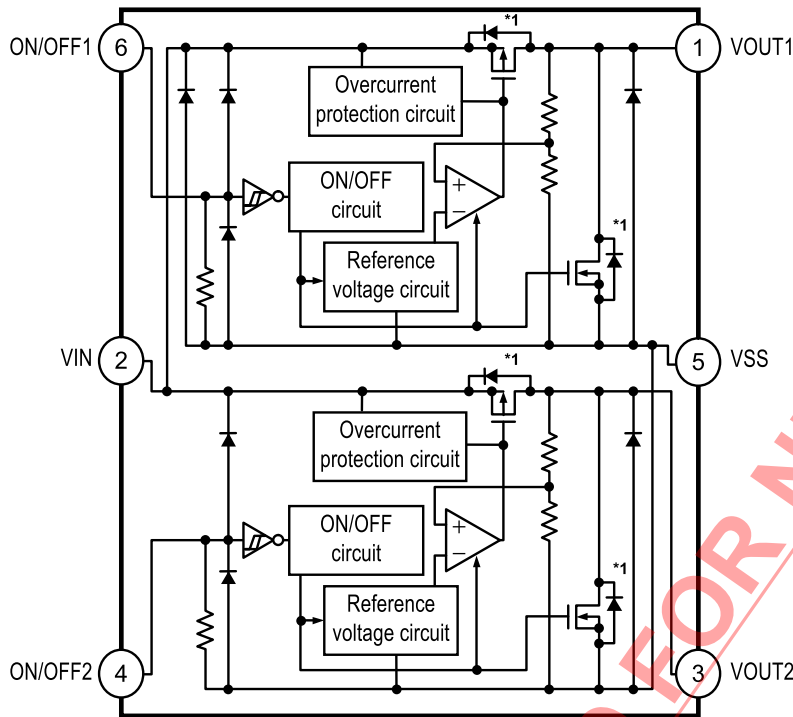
ON/OFF1 6
*1
1 VOUT1
Overcurrent protection circuit
ON/OFF circuit
+
−
*1
Reference voltage circuit
VIN 2
5 VSS
*1
Overcurrent protection circuit
ON/OFF circuit
+
−
*1
Reference voltage circuit
ON/OFF2 4
3 VOUT2
FOR N